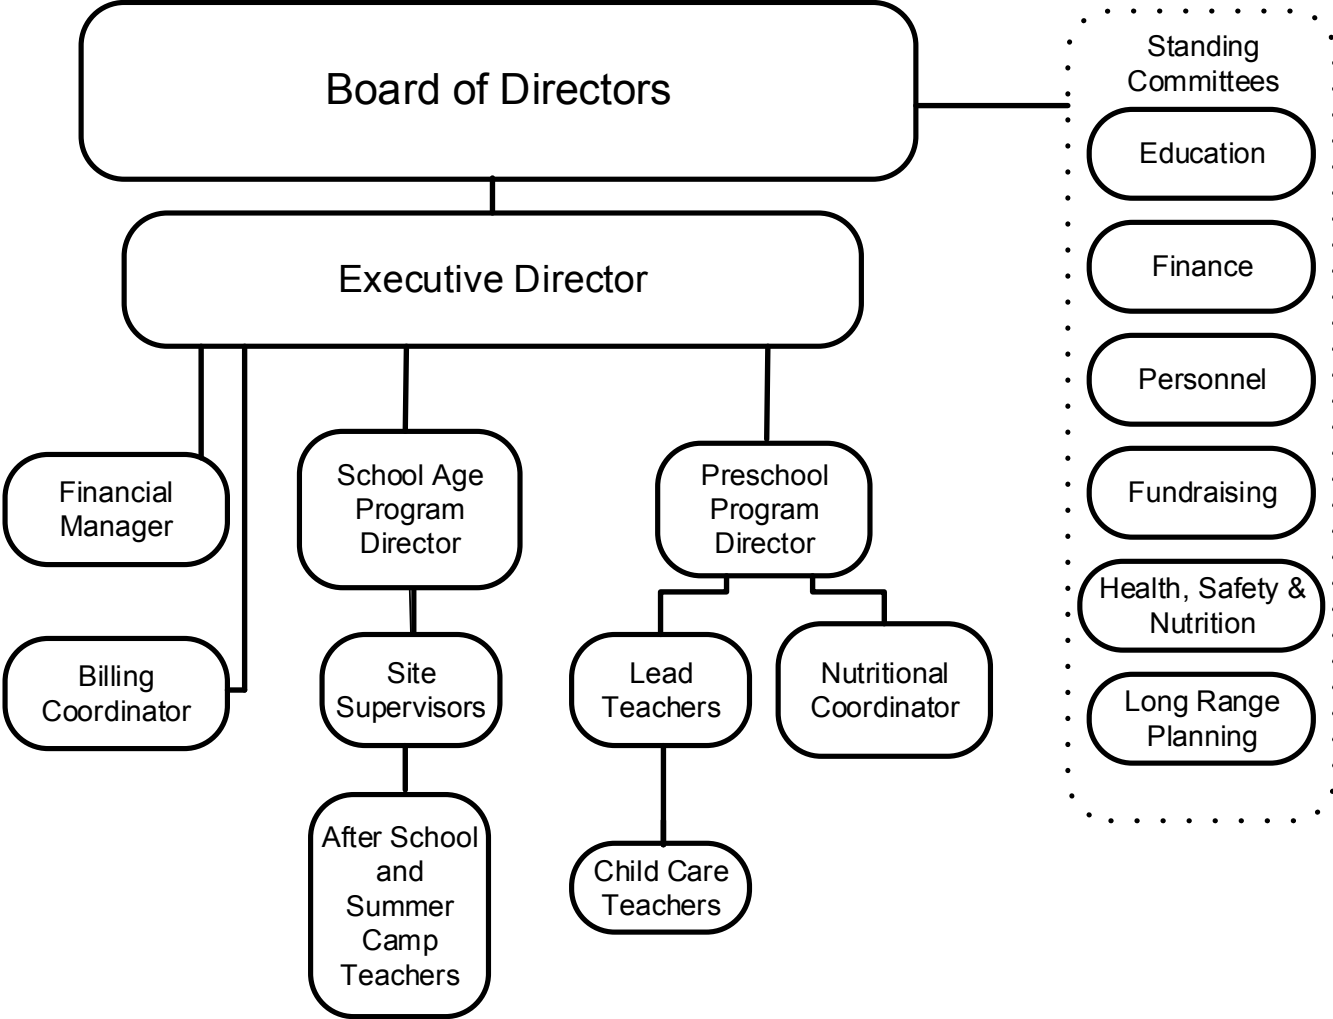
Board of Directors

Standing Committees

Education

Finance

Personnel

Fundraising

Health, Safety & Nutrition

Long Range Planning

Executive Director

Financial Manager

Billing Coordinator

School Age Program Director

Site Supervisors

After School and Summer Camp Teachers

Preschool Program Director

Lead Teachers

Nutritional Coordinator

Child Care Teachers